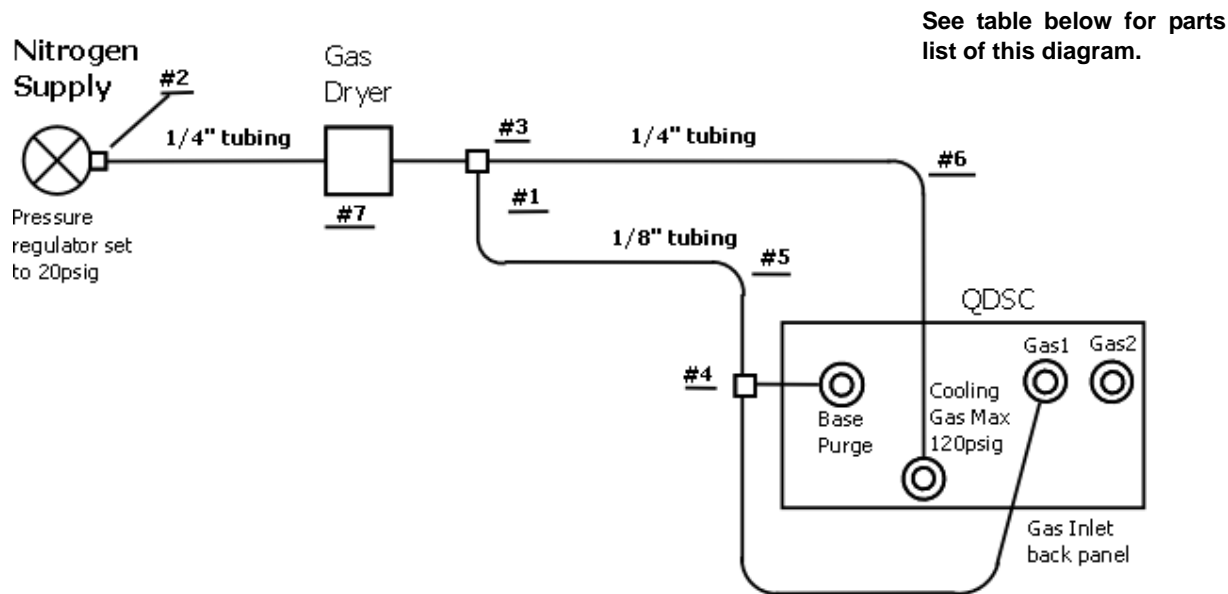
See table below for parts list of this diagram.

Nitrogen Supply

#2

1/4" tubing

Gas Dryer

#3

1/4" tubing

#6

Pressure regulator set to 20psig

#7

#1

1/8" tubing

#5

QDSC

#4

Base Purge

Cooling Gas Max 120psig

Gas1

Gas2

Gas Inlet back panel